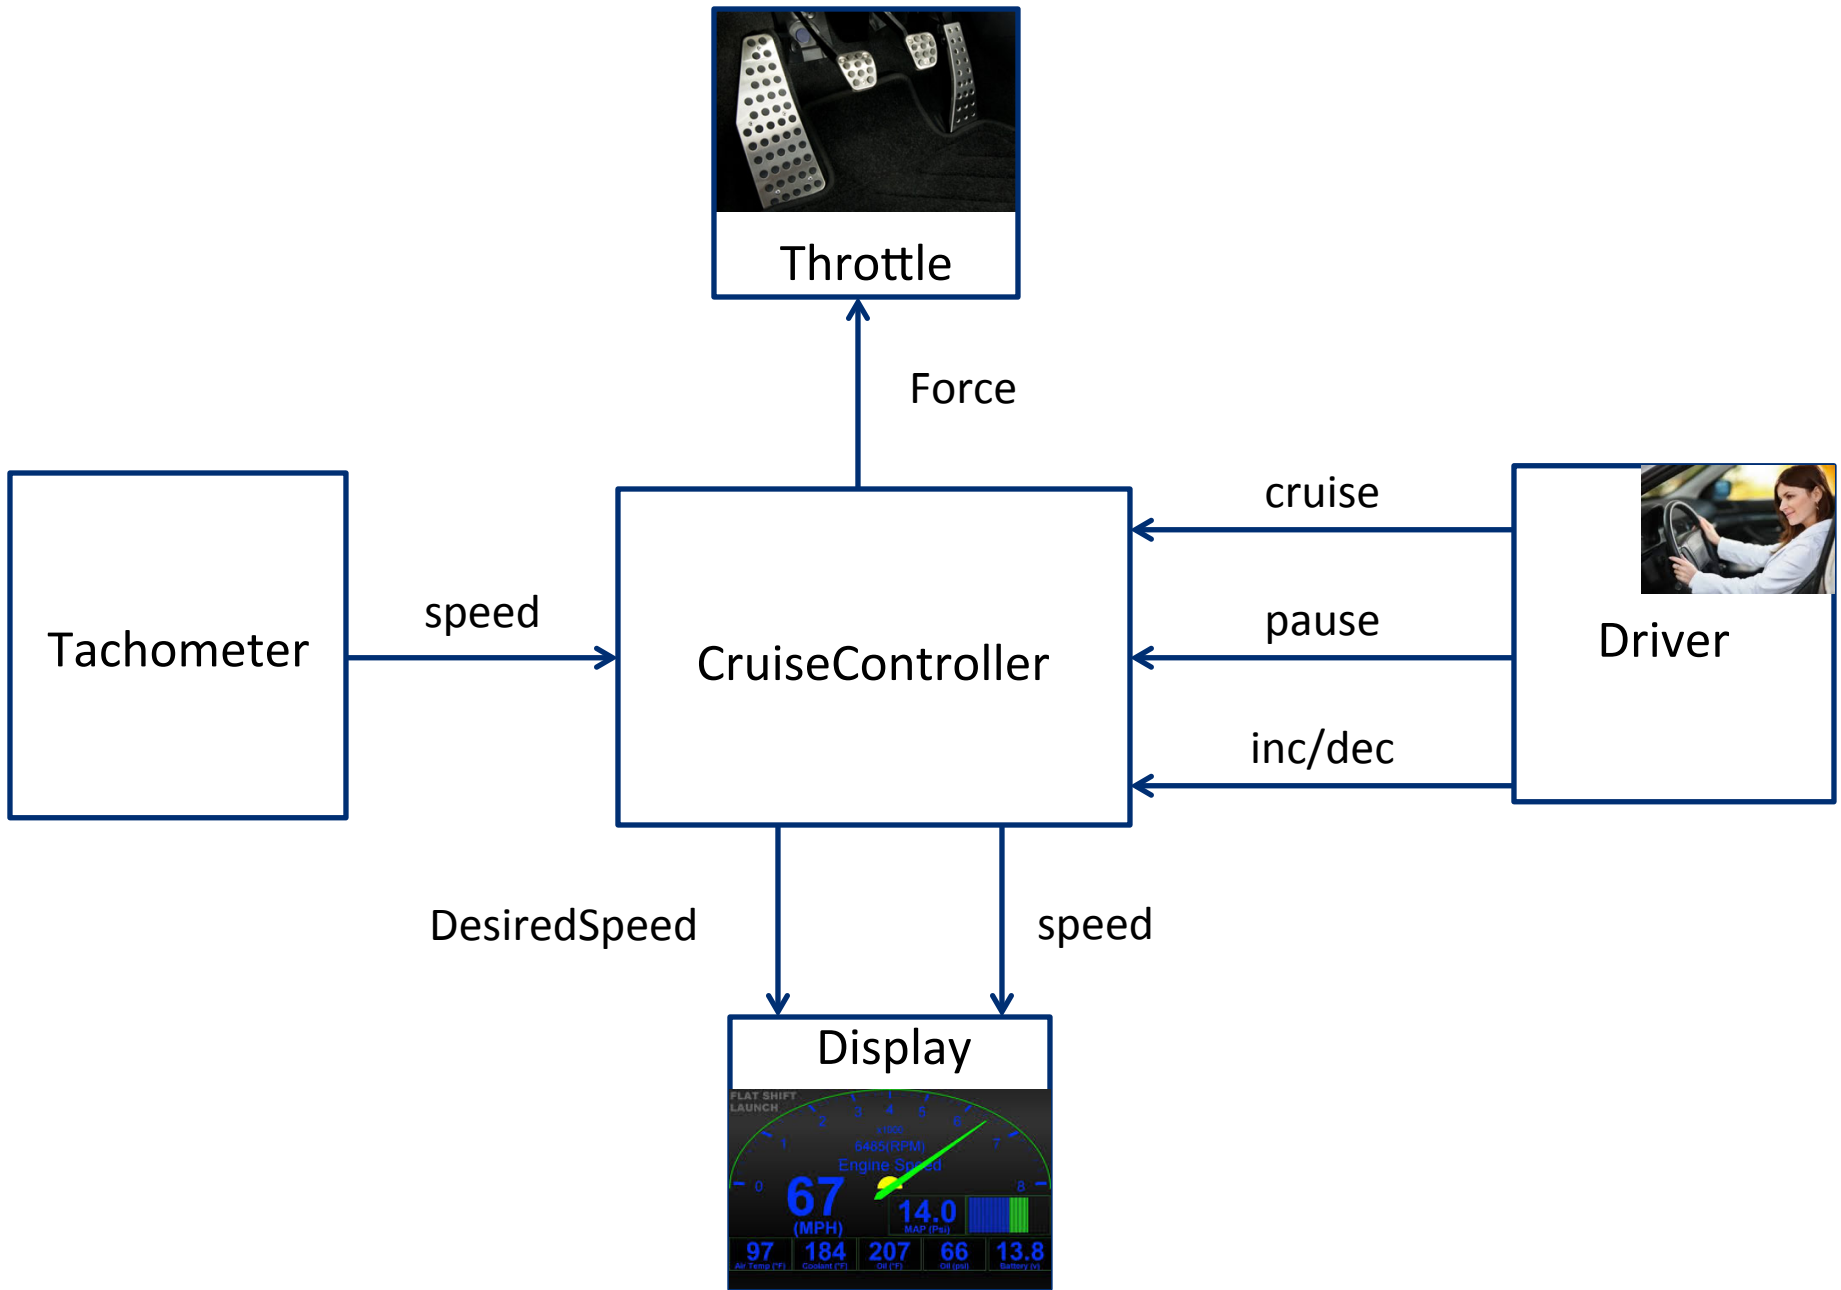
Throttle

Force

Tachometer

speed

CruiseController

cruise

pause

inc/dec

Driver

DesiredSpeed

speed

Display

FLAT SHIFT
LAUNCH

0 1 2 3 4 5 6 7 8

x1000
5465(RPM)
Engine Speed

67
(MPH)

14.0
MAP (Psi)

97
Air Temp (°F)

184
Coolant (°F)

207
Oil (°F)

66
Oil (psi)

13.8
Battery (v)